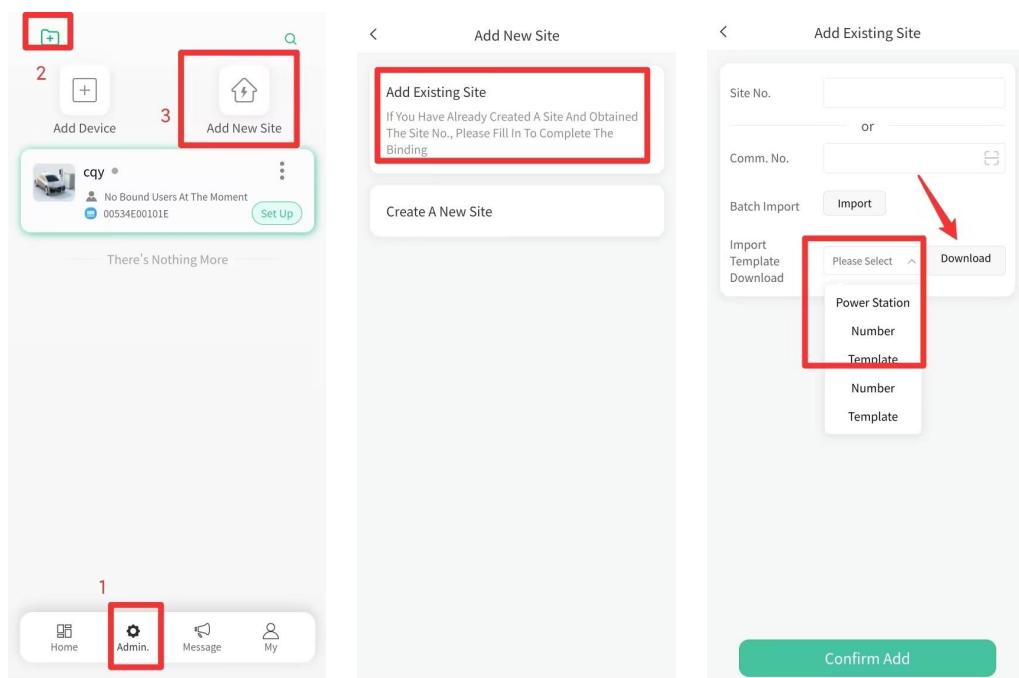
2

Add Device

3

Add New Site

cqy

No Bound Users At The Moment

00534E00101E

Set Up

There's Nothing More

1

Home

Admin.

Message

My

Add New Site

Add Existing Site

If You Have Already Created A Site And Obtained The Site No., Please Fill In To Complete The Binding

Create A New Site

Add Existing Site

Site No.

or

Comm. No.

Batch Import

Import

Import Template Download

Please Select

Download

Power Station Number Template

Number Template

Confirm Add